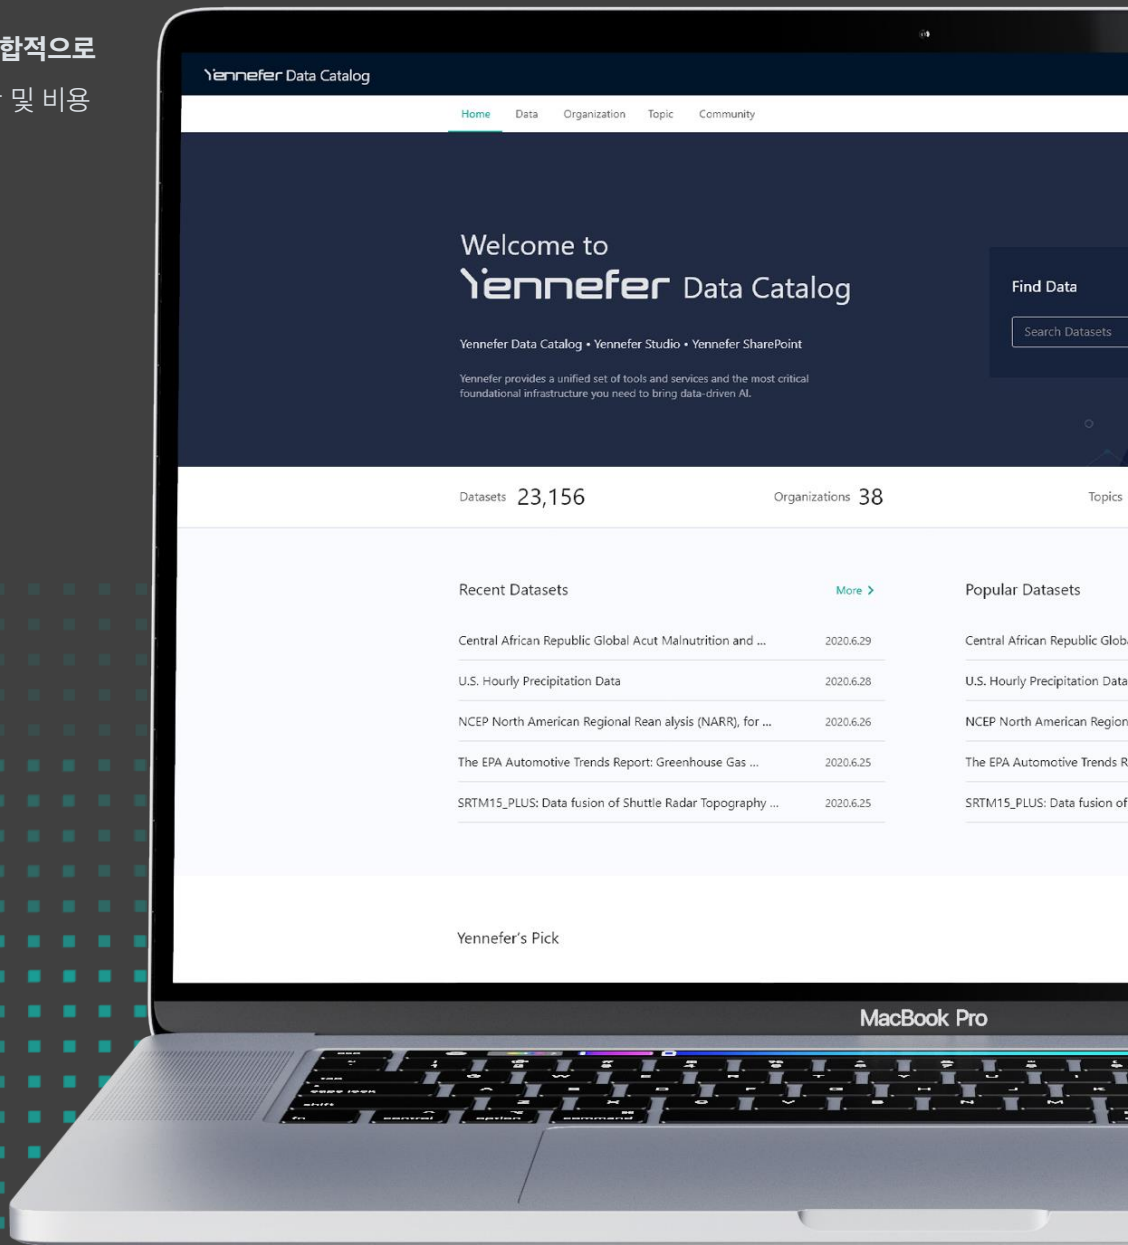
합적으로

및 비용

Yennefer Data Catalog

Home Data Organization Topic Community

Welcome to
Yennefer Data Catalog

Yennefer Data Catalog • Yennefer Studio • Yennefer SharePoint

Yennefer provides a unified set of tools and services and the most critical foundational infrastructure you need to bring data-driven AI.

Find Data

Search Datasets

Datasets 23,156

Organizations 38

Topics

Recent Datasets

More >

| | |
|---|---|
| Central African Republic Global Acut Malnutrition and ... | 2020.6.29 |
| U.S. Hourly Precipitation Data | 2020.6.28 |
| NCEP North American Regional Rean alysis (NARR), for ... | 2020.6.26 |
| The EPA Automotive Trends Report: Greenhouse Gas ... | 2020.6.25 |
| SRTM15_PLUS: Data fusion of Shuttle Radar Topography ... | 2020.6.25 |

Popular Datasets

Central African Republic Globa

U.S. Hourly Precipitation Data

NCEP North American Region

The EPA Automotive Trends R

SRTM15_PLUS: Data fusion of

Yennefer's Pick

MacBook Pro